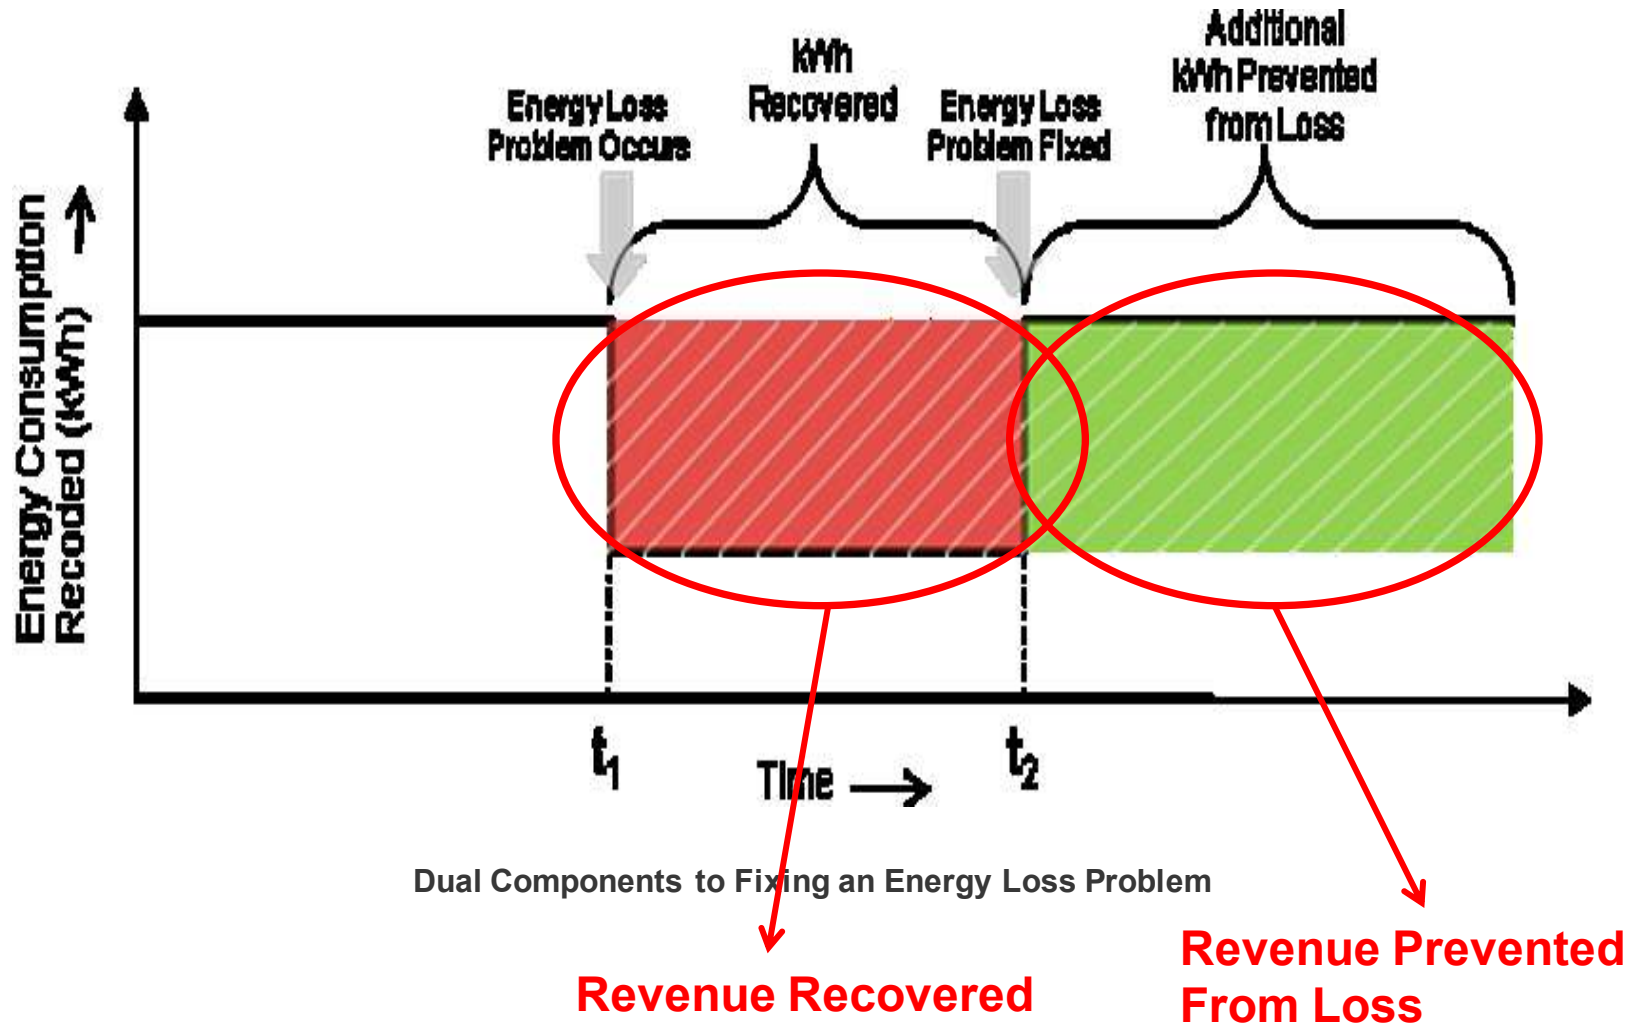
Energy Consumption Recoded (kWh)

Energy Loss Problem Occurs

kWh Recovered

Energy Loss Problem Fixed

Additional kWh Prevented from Loss

$t_1$

Time

$t_2$

Dual Components to Fixing an Energy Loss Problem

Revenue Recovered

Revenue Prevented From Loss